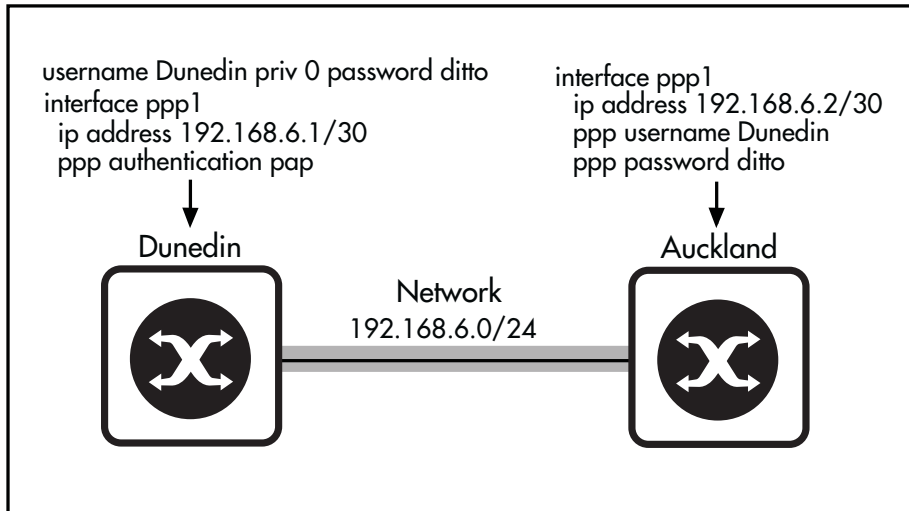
username Dunedin priv 0 password ditto
interface ppp1
ip address 192.168.6.1/30
ppp authentication pap

interface ppp1
ip address 192.168.6.2/30
ppp username Dunedin
ppp password ditto

Dunedin

Auckland

Network
192.168.6.0/24